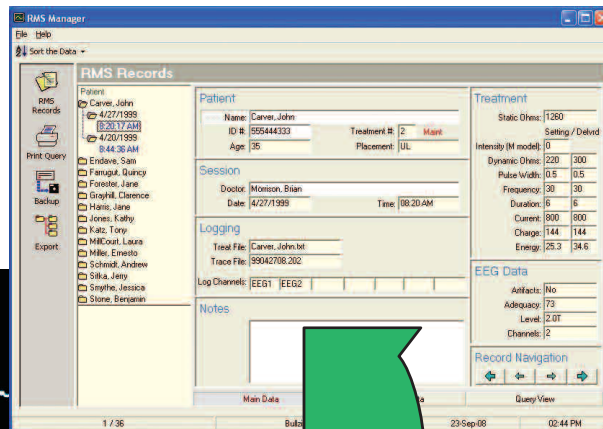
RMS Manager

File Help

Sort the Data

RMS Records

RMS Records

Print Query

Backup

Export

Patient
Carver, John
4/27/1999
8:20:17 AM
4/20/1999
8:44:36 AM
Endave, Sam
Farragut, Quincy
Forester, Jane
Grayhill, Clarence
Harris, Jane
Jones, Kathy
Katz, Tony
MillCourt, Laura
Miller, Ernesto
Schmidt, Andrew
Sitka, Jerry
Smythe, Jessica
Stone, Benjamin

Patient
Name: Carver, John
ID #: 555444333
Treatment #: 2 Maint
Age: 35
Placement: UL

Session
Doctor: Morrison, Brian
Date: 4/27/1999
Time: 08:20 AM

Logging
Treat File: Carver, John.txt
Trace File: 99042708.202
Log Channels: EEG1 EEG2

Notes

Treatment
Static Ohms: 1260
Setting / Delvrd
Intensity (M model): 0

| | | |
|---|---|---|
| Dynamic Ohms: | 220 | 300 |
| Pulse Width: | 0.5 | 0.5 |
| Frequency: | 30 | 30 |
| Duration: | 6 | 6 |
| Current: | 800 | 800 |
| Charge: | 144 | 144 |
| Energy: | 25.3 | 34.6 |

EEG Data
Artifacts: No
Adequacy: 73
Level: 2.0T
Channels: 2

Record Navigation

Main Data
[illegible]a
Query View

1 / 36
Buil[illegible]
23-Sep-08
02:44 PM